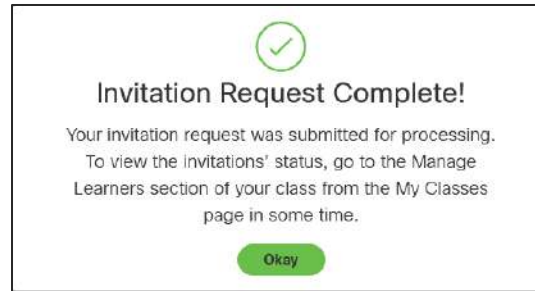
Invitation Request Complete!

Your invitation request was submitted for processing. To view the invitations' status, go to the Manage Learners section of your class from the My Classes page in some time.

Okay